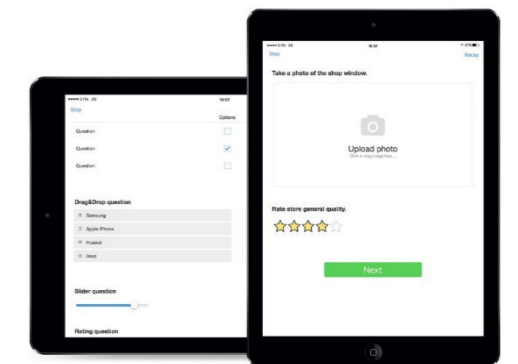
Stop

Options

Question

Question

Question

Drag&Drop question

Samsung

Apple iPhone

Huawei

Next

Slider question

Rating question

Stop

Recap

Take a photo of the shop window.

Upload photo

Click or drag image here

Rate store general quality.

Next